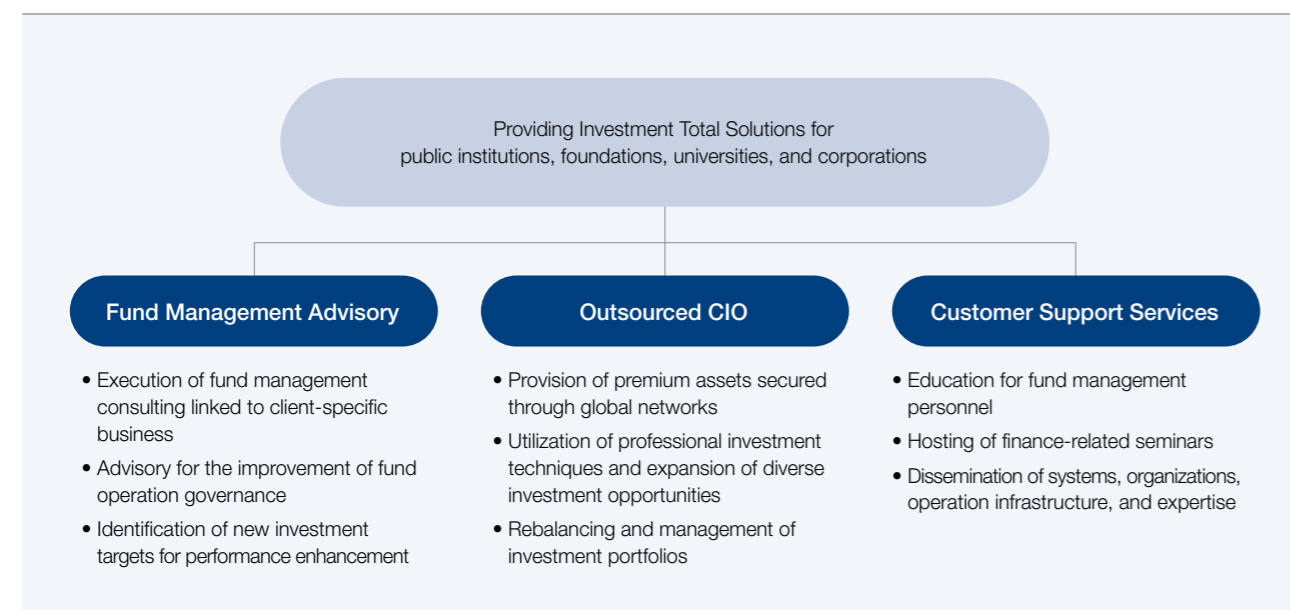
Providing Investment Total Solutions for public institutions, foundations, universities, and corporations

Fund Management Advisory

• Execution of fund management consulting linked to client-specific business
• Advisory for the improvement of fund operation governance
• Identification of new investment targets for performance enhancement

Outsourced CIO

• Provision of premium assets secured through global networks
• Utilization of professional investment techniques and expansion of diverse investment opportunities
• Rebalancing and management of investment portfolios

Customer Support Services

• Education for fund management personnel
• Hosting of finance-related seminars
• Dissemination of systems, organizations, operation infrastructure, and expertise